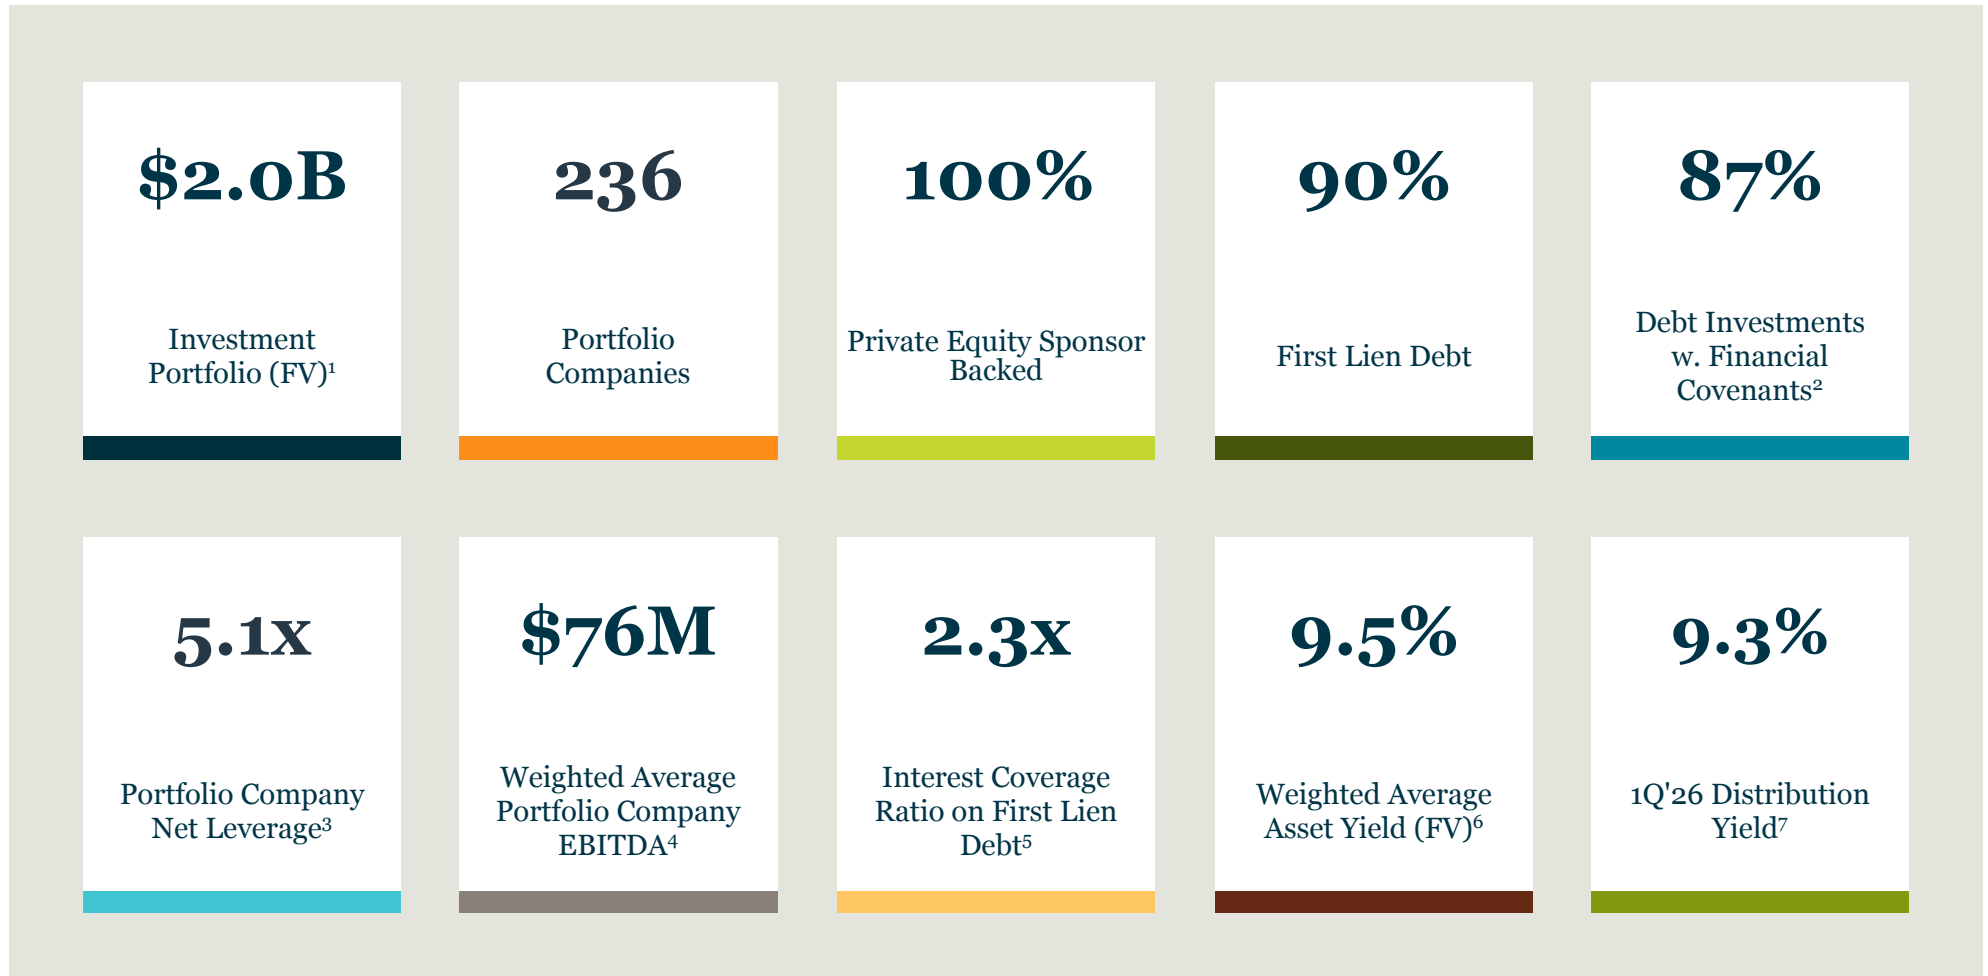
$2.0B

Investment Portfolio (FV)$^1$

236

Portfolio Companies

100%

Private Equity Sponsor Backed

90%

First Lien Debt

87%

Debt Investments w. Financial Covenants$^2$

5.1x

Portfolio Company Net Leverage$^3$

$76M

Weighted Average Portfolio Company EBITDA$^4$

2.3x

Interest Coverage Ratio on First Lien Debt$^5$

9.5%

Weighted Average Asset Yield (FV)$^6$

9.3%

1Q'26 Distribution Yield$^7$